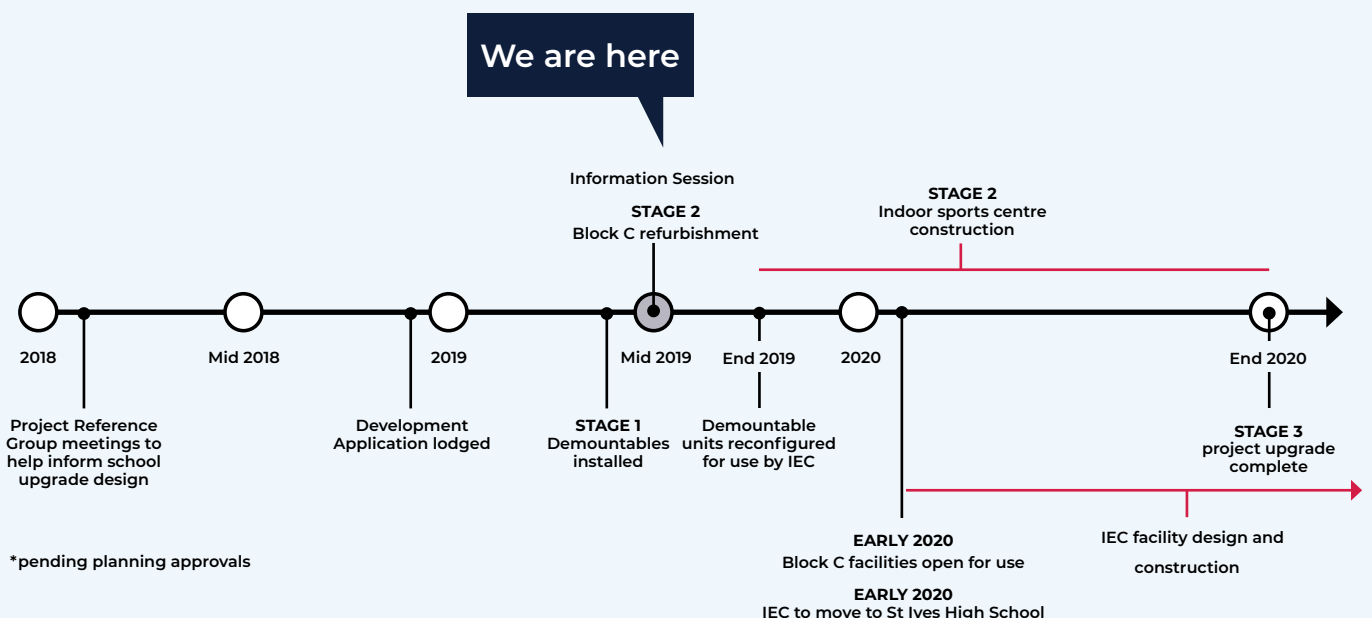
We are here

Information Session

STAGE 2
Block C refurbishment

STAGE 2
Indoor sports centre construction

2018

Mid 2018

2019

Mid 2019

End 2019

2020

End 2020

Project Reference Group meetings to help inform school upgrade design

Development Application lodged

STAGE 1
Demountables installed

Demountable units reconfigured for use by IEC

STAGE 3
project upgrade complete

EARLY 2020
Block C facilities open for use

EARLY 2020
IEC to move to St Ives High School

IEC facility design and construction

*pending planning approvals